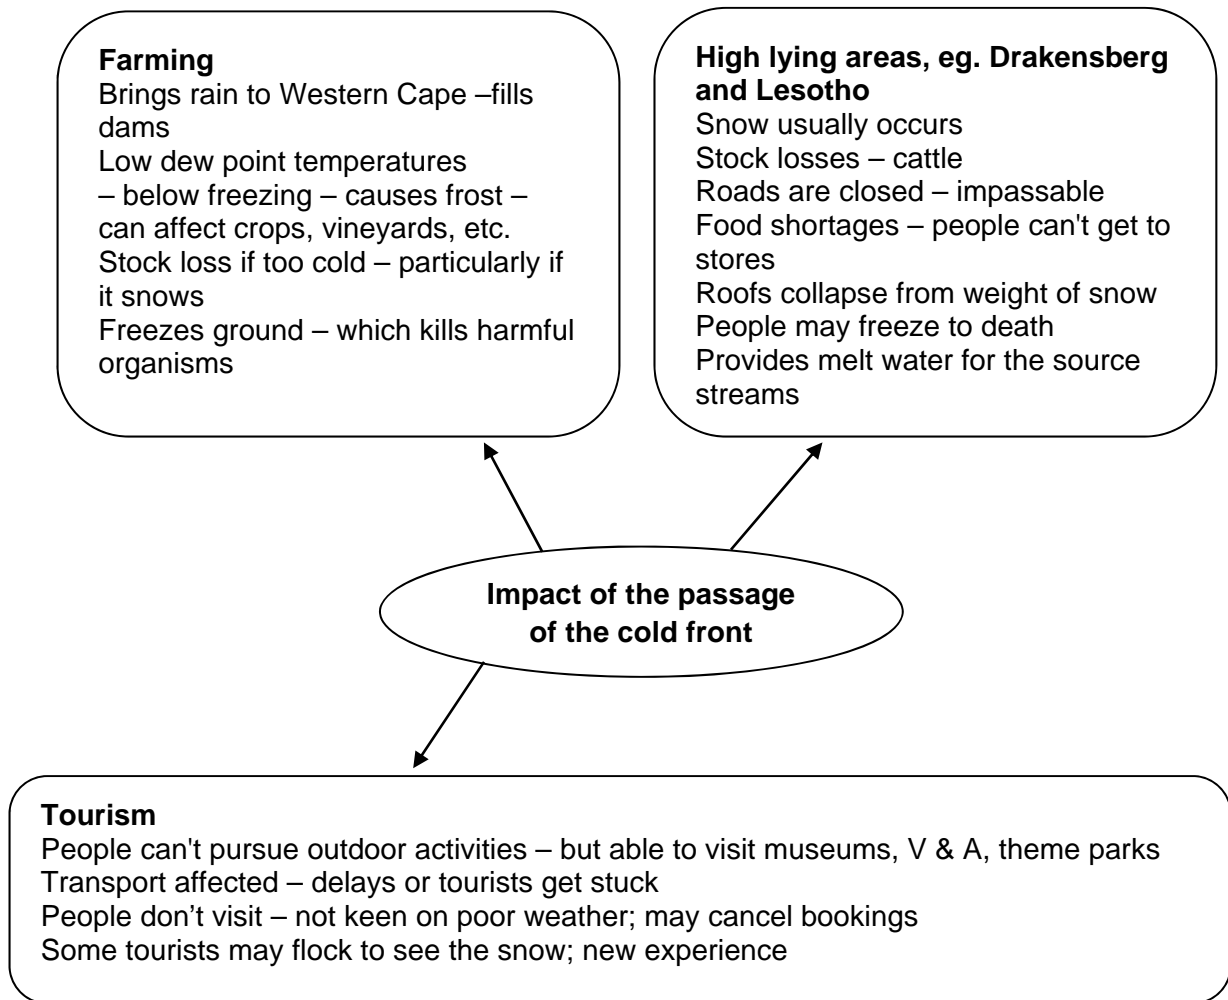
**Farming**
Brings rain to Western Cape –fills dams
Low dew point temperatures – below freezing – causes frost – can affect crops, vineyards, etc.
Stock loss if too cold – particularly if it snows
Freezes ground – which kills harmful organisms

**High lying areas, eg. Drakensberg and Lesotho**
Snow usually occurs
Stock losses – cattle
Roads are closed – impassable
Food shortages – people can't get to stores
Roofs collapse from weight of snow
People may freeze to death
Provides melt water for the source streams

**Impact of the passage of the cold front**

**Tourism**
People can't pursue outdoor activities – but able to visit museums, V & A, theme parks
Transport affected – delays or tourists get stuck
People don’t visit – not keen on poor weather; may cancel bookings
Some tourists may flock to see the snow; new experience